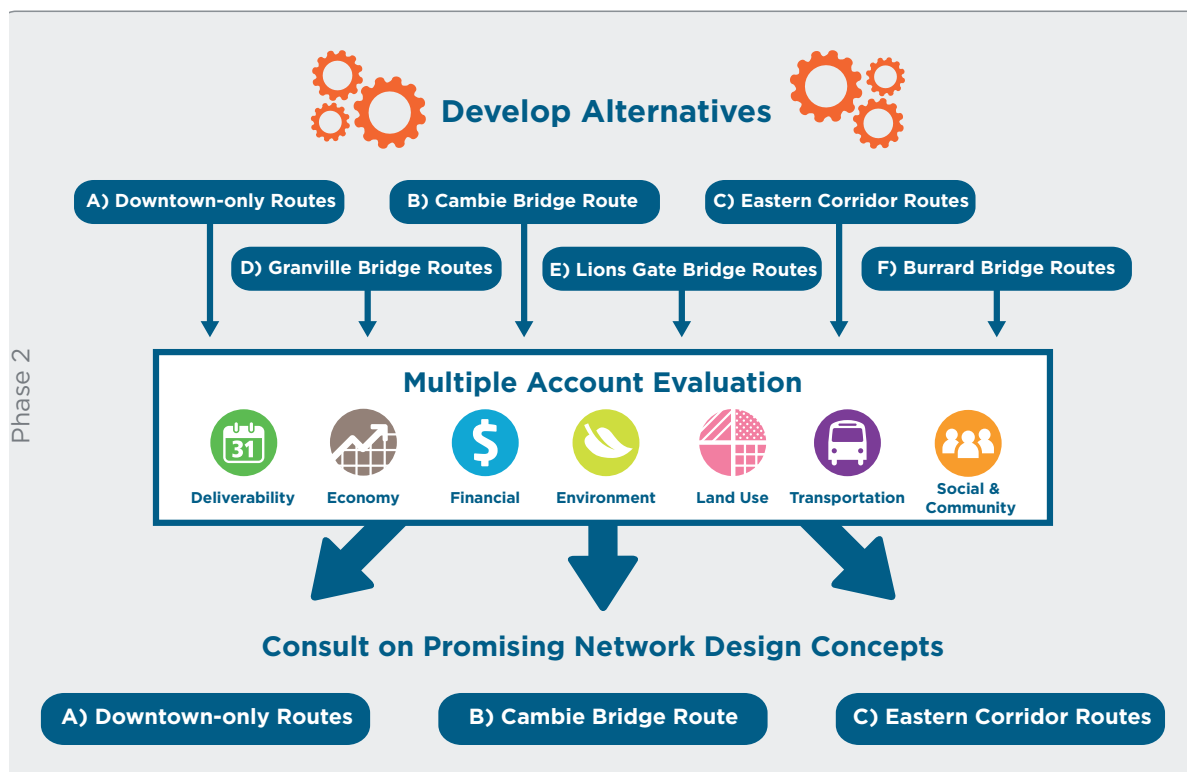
Phase 2

Develop Alternatives

A) Downtown-only Routes

B) Cambie Bridge Route

C) Eastern Corridor Routes

D) Granville Bridge Routes

E) Lions Gate Bridge Routes

F) Burrard Bridge Routes

Multiple Account Evaluation

31

Deliverability

Economy

$

Financial

Environment

Land Use

Transportation

Social & Community

Consult on Promising Network Design Concepts

A) Downtown-only Routes

B) Cambie Bridge Route

C) Eastern Corridor Routes